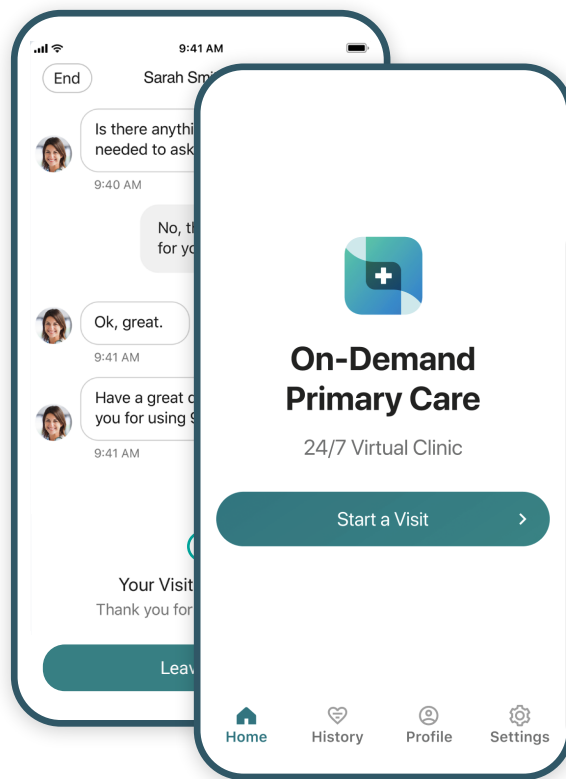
9:41 AM

End

Sarah Smi

Is there anythi needed to ask

9:40 AM

No, th for yo

Ok, great.

9:41 AM

Have a great d you for using S

9:41 AM

Your Visit

Thank you for

Leav

On-Demand Primary Care

24/7 Virtual Clinic

Start a Visit

Home

History

Profile

Settings